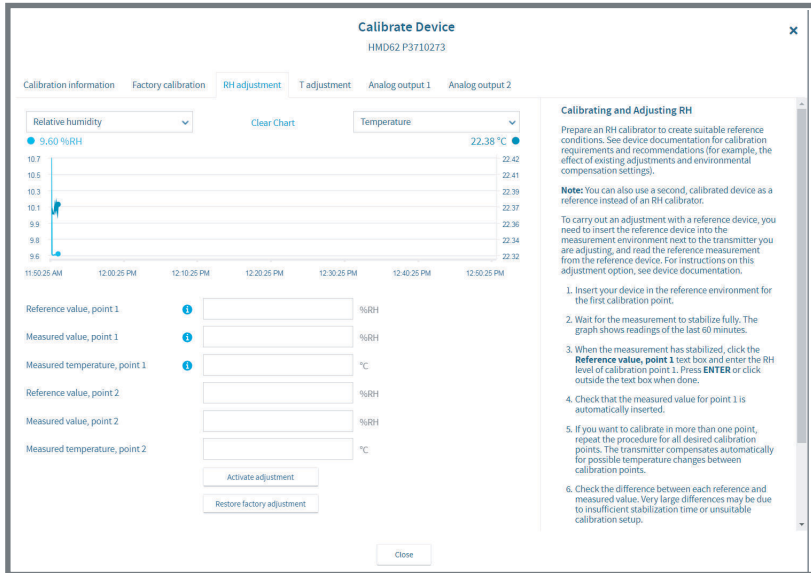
Calibrate Device
HMD62 P3710273

×

Calibration information | Factory calibration | RH adjustment | T adjustment | Analog output 1 | Analog output 2

Relative humidity | Clear Chart | Temperature

9.60 %RH | 22.38 °C

10.7 10.5 10.3 10.1 9.9 9.8 9.6

22.42 22.41 22.39 22.37 22.36 22.34 22.32

11:50:25 AM | 12:00:25 PM | 12:10:25 PM | 12:20:25 PM | 12:30:25 PM | 12:40:25 PM | 12:50:25 PM

Reference value, point 1 %RH
Measured value, point 1 %RH
Measured temperature, point 1 °C
Reference value, point 2 %RH
Measured value, point 2 %RH
Measured temperature, point 2 °C

Activate adjustment
Restore factory adjustment

Calibrating and Adjusting RH

Prepare an RH calibrator to create suitable reference conditions. See device documentation for calibration requirements and recommendations (for example, the effect of existing adjustments and environmental compensation settings).

**Note:** You can also use a second, calibrated device as a reference instead of an RH calibrator.

To carry out an adjustment with a reference device, you need to insert the reference device into the measurement environment next to the transmitter you are adjusting, and read the reference measurement from the reference device. For instructions on this adjustment option, see device documentation.

1. Insert your device in the reference environment for the first calibration point.

2. Wait for the measurement to stabilize fully. The graph shows readings of the last 60 minutes.

3. When the measurement has stabilized, click the **Reference value, point 1** text box and enter the RH level of calibration point 1. Press **ENTER** or click outside the text box when done.

4. Check that the measured value for point 1 is automatically inserted.

5. If you want to calibrate in more than one point, repeat the procedure for all desired calibration points. The transmitter compensates automatically for possible temperature changes between calibration points.

6. Check the difference between each reference and measured value. Very large differences may be due to insufficient stabilization time or unsuitable calibration setup.

Close